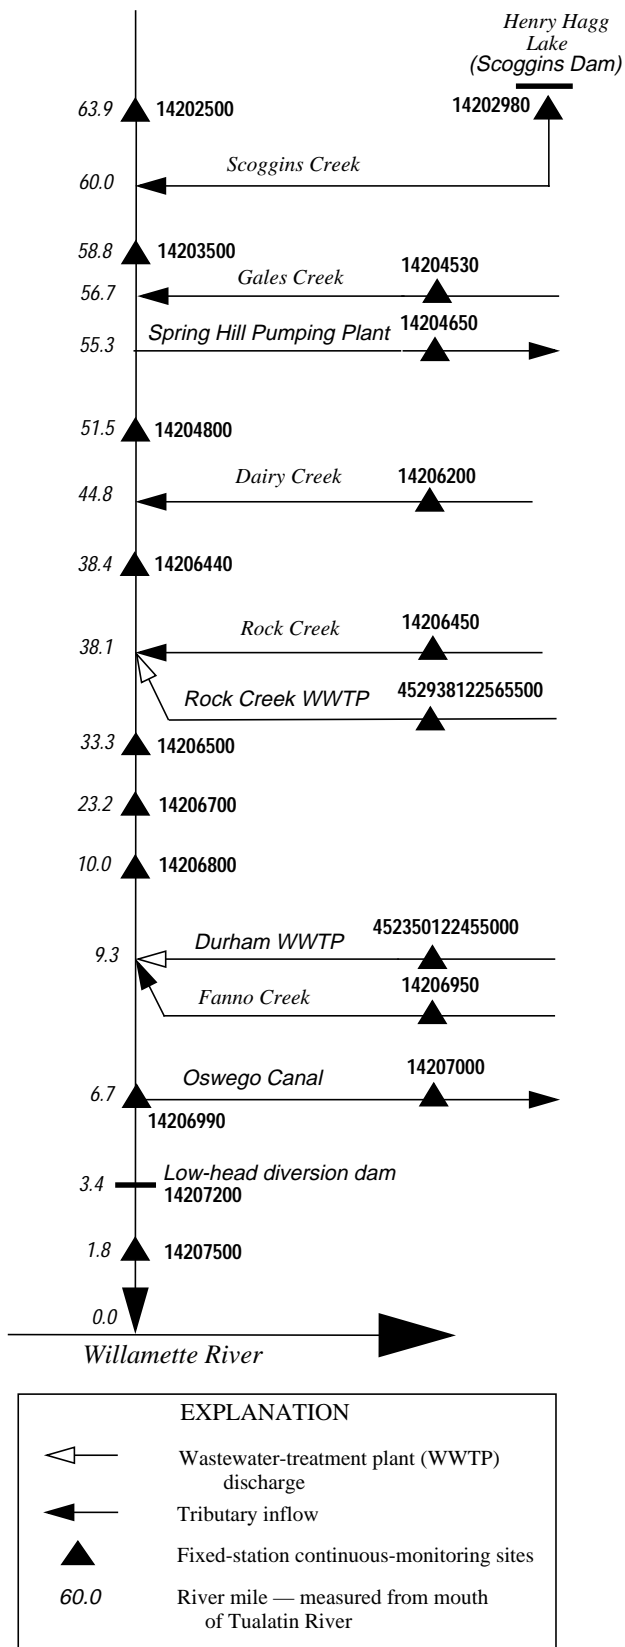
Henry Hagg Lake (Scoggins Dam)

63.9 14202500

14202980

Scoggins Creek

60.0

58.8 14203500

Gales Creek 14204530

56.7

Spring Hill Pumping Plant 14204650

55.3

51.5 14204800

Dairy Creek 14206200

44.8

38.4 14206440

Rock Creek 14206450

38.1

Rock Creek WWTP 452938122565500

33.3 14206500

23.2 14206700

10.0 14206800

Durham WWTP 452350122455000

9.3

Fanno Creek 14206950

Oswego Canal 14207000

6.7

14206990

Low-head diversion dam

3.4 14207200

1.8 14207500

0.0

Willamette River

EXPLANATION

Wastewater-treatment plant (WWTP) discharge

Tributary inflow

Fixed-station continuous-monitoring sites

60.0 River mile — measured from mouth of Tualatin River